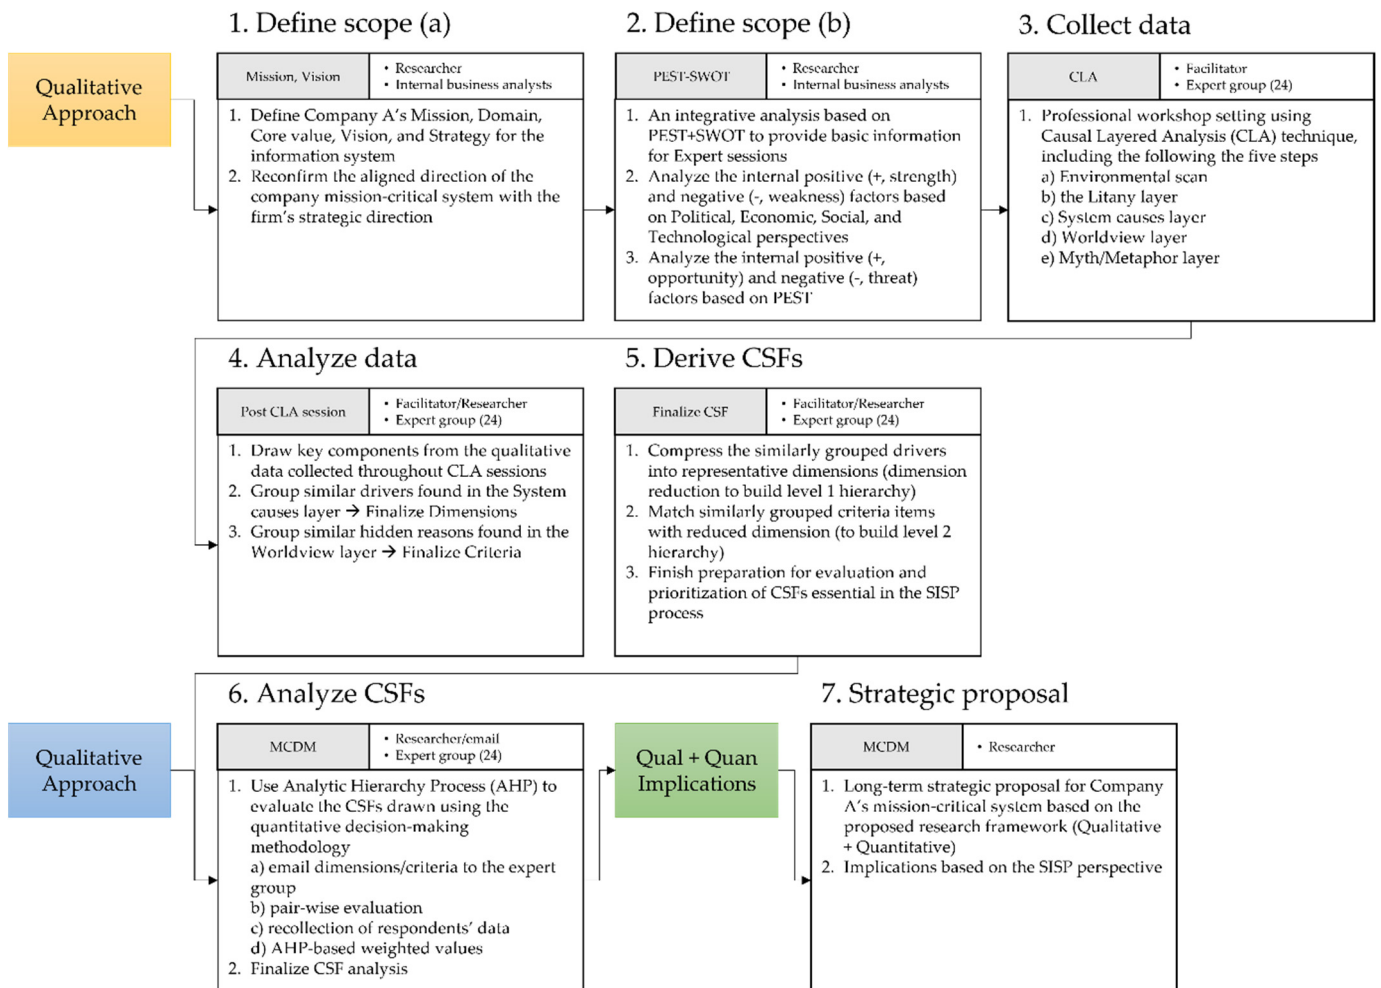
Qualitative Approach

1. Define scope (a)

| Mission, Vision | • Researcher • Internal business analysts |
|---|---|

1. Define Company A's Mission, Domain, Core value, Vision, and Strategy for the information system
2. Reconfirm the aligned direction of the company mission-critical system with the firm's strategic direction

2. Define scope (b)

| PEST-SWOT | • Researcher • Internal business analysts |
|---|---|

1. An integrative analysis based on PEST+SWOT to provide basic information for Expert sessions
2. Analyze the internal positive (+, strength) and negative (-, weakness) factors based on Political, Economic, Social, and Technological perspectives
3. Analyze the internal positive (+, opportunity) and negative (-, threat) factors based on PEST

3. Collect data

| CLA | • Facilitator • Expert group (24) |
|---|---|

1. Professional workshop setting using Causal Layered Analysis (CLA) technique, including the following the five steps
a) Environmental scan
b) the Litany layer
c) System causes layer
d) Worldview layer
e) Myth/Metaphor layer

4. Analyze data

| Post CLA session | • Facilitator/Researcher • Expert group (24) |
|---|---|

1. Draw key components from the qualitative data collected throughout CLA sessions
2. Group similar drivers found in the System causes layer → Finalize Dimensions
3. Group similar hidden reasons found in the Worldview layer → Finalize Criteria

5. Derive CSFs

| Finalize CSF | • Facilitator/Researcher • Expert group (24) |
|---|---|

1. Compress the similarly grouped drivers into representative dimensions (dimension reduction to build level 1 hierarchy)
2. Match similarly grouped criteria items with reduced dimension (to build level 2 hierarchy)
3. Finish preparation for evaluation and prioritization of CSFs essential in the SISP process

Qualitative Approach

6. Analyze CSFs

| MCDM | • Researcher/email • Expert group (24) |
|---|---|

1. Use Analytic Hierarchy Process (AHP) to evaluate the CSFs drawn using the quantitative decision-making methodology
a) email dimensions/criteria to the expert group
b) pair-wise evaluation
c) recollection of respondents' data
d) AHP-based weighted values
2. Finalize CSF analysis

Qual + Quan Implications

7. Strategic proposal

| MCDM | • Researcher |
|---|---|

1. Long-term strategic proposal for Company A's mission-critical system based on the proposed research framework (Qualitative + Quantitative)
2. Implications based on the SISP perspective